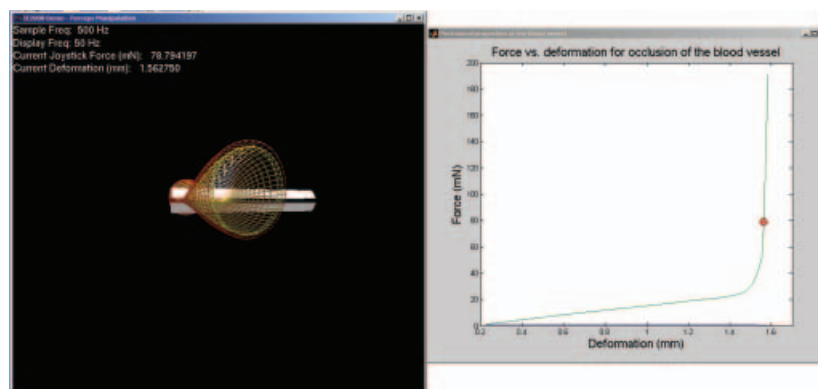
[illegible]

Sample Freq: 500 Hz
Display Freq: 50 Hz
Current Joystick Force (mN): 78.794197
Current Deformation (mm): 1.562750

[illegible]

Force vs. deformation for occlusion of the blood vessel

Force (mN)

0
20
40
60
80
100
120
140
160
180
200

Deformation (mm)

0.2
0.4
0.6
0.8
1
1.2
1.4
1.6